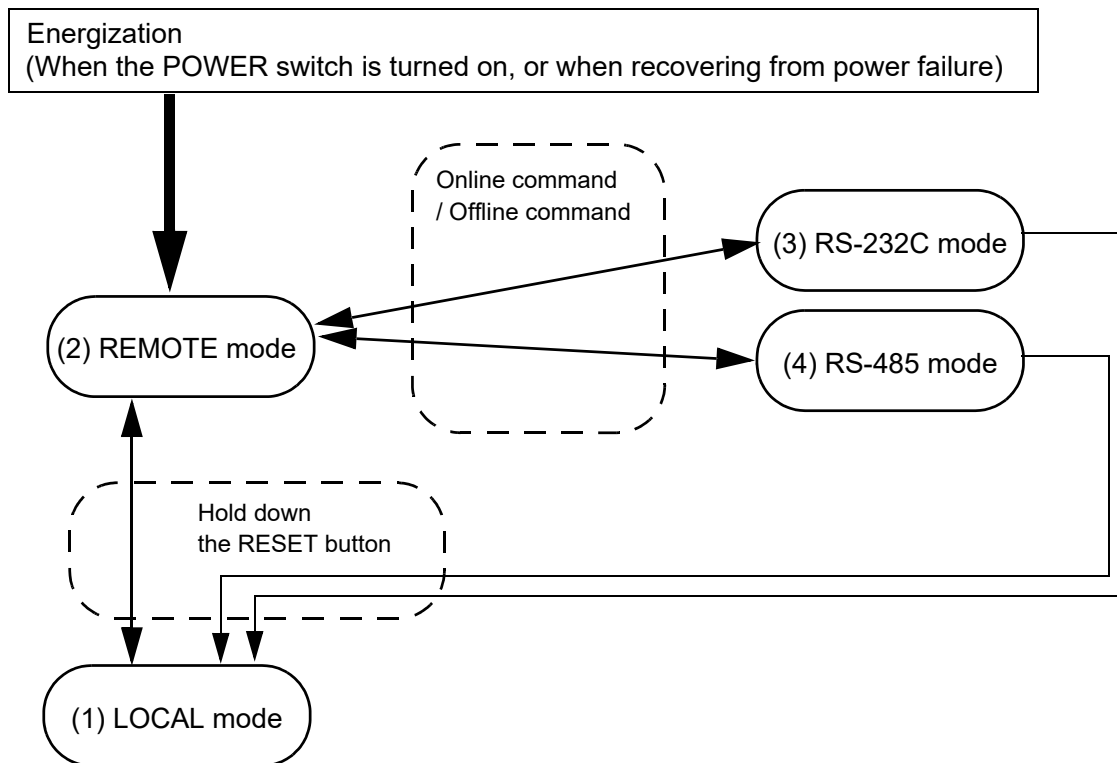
Energization
(When the POWER switch is turned on, or when recovering from power failure)

Online command
/ Offline command

(3) RS-232C mode

(2) REMOTE mode

(4) RS-485 mode

Hold down
the RESET button

(1) LOCAL mode